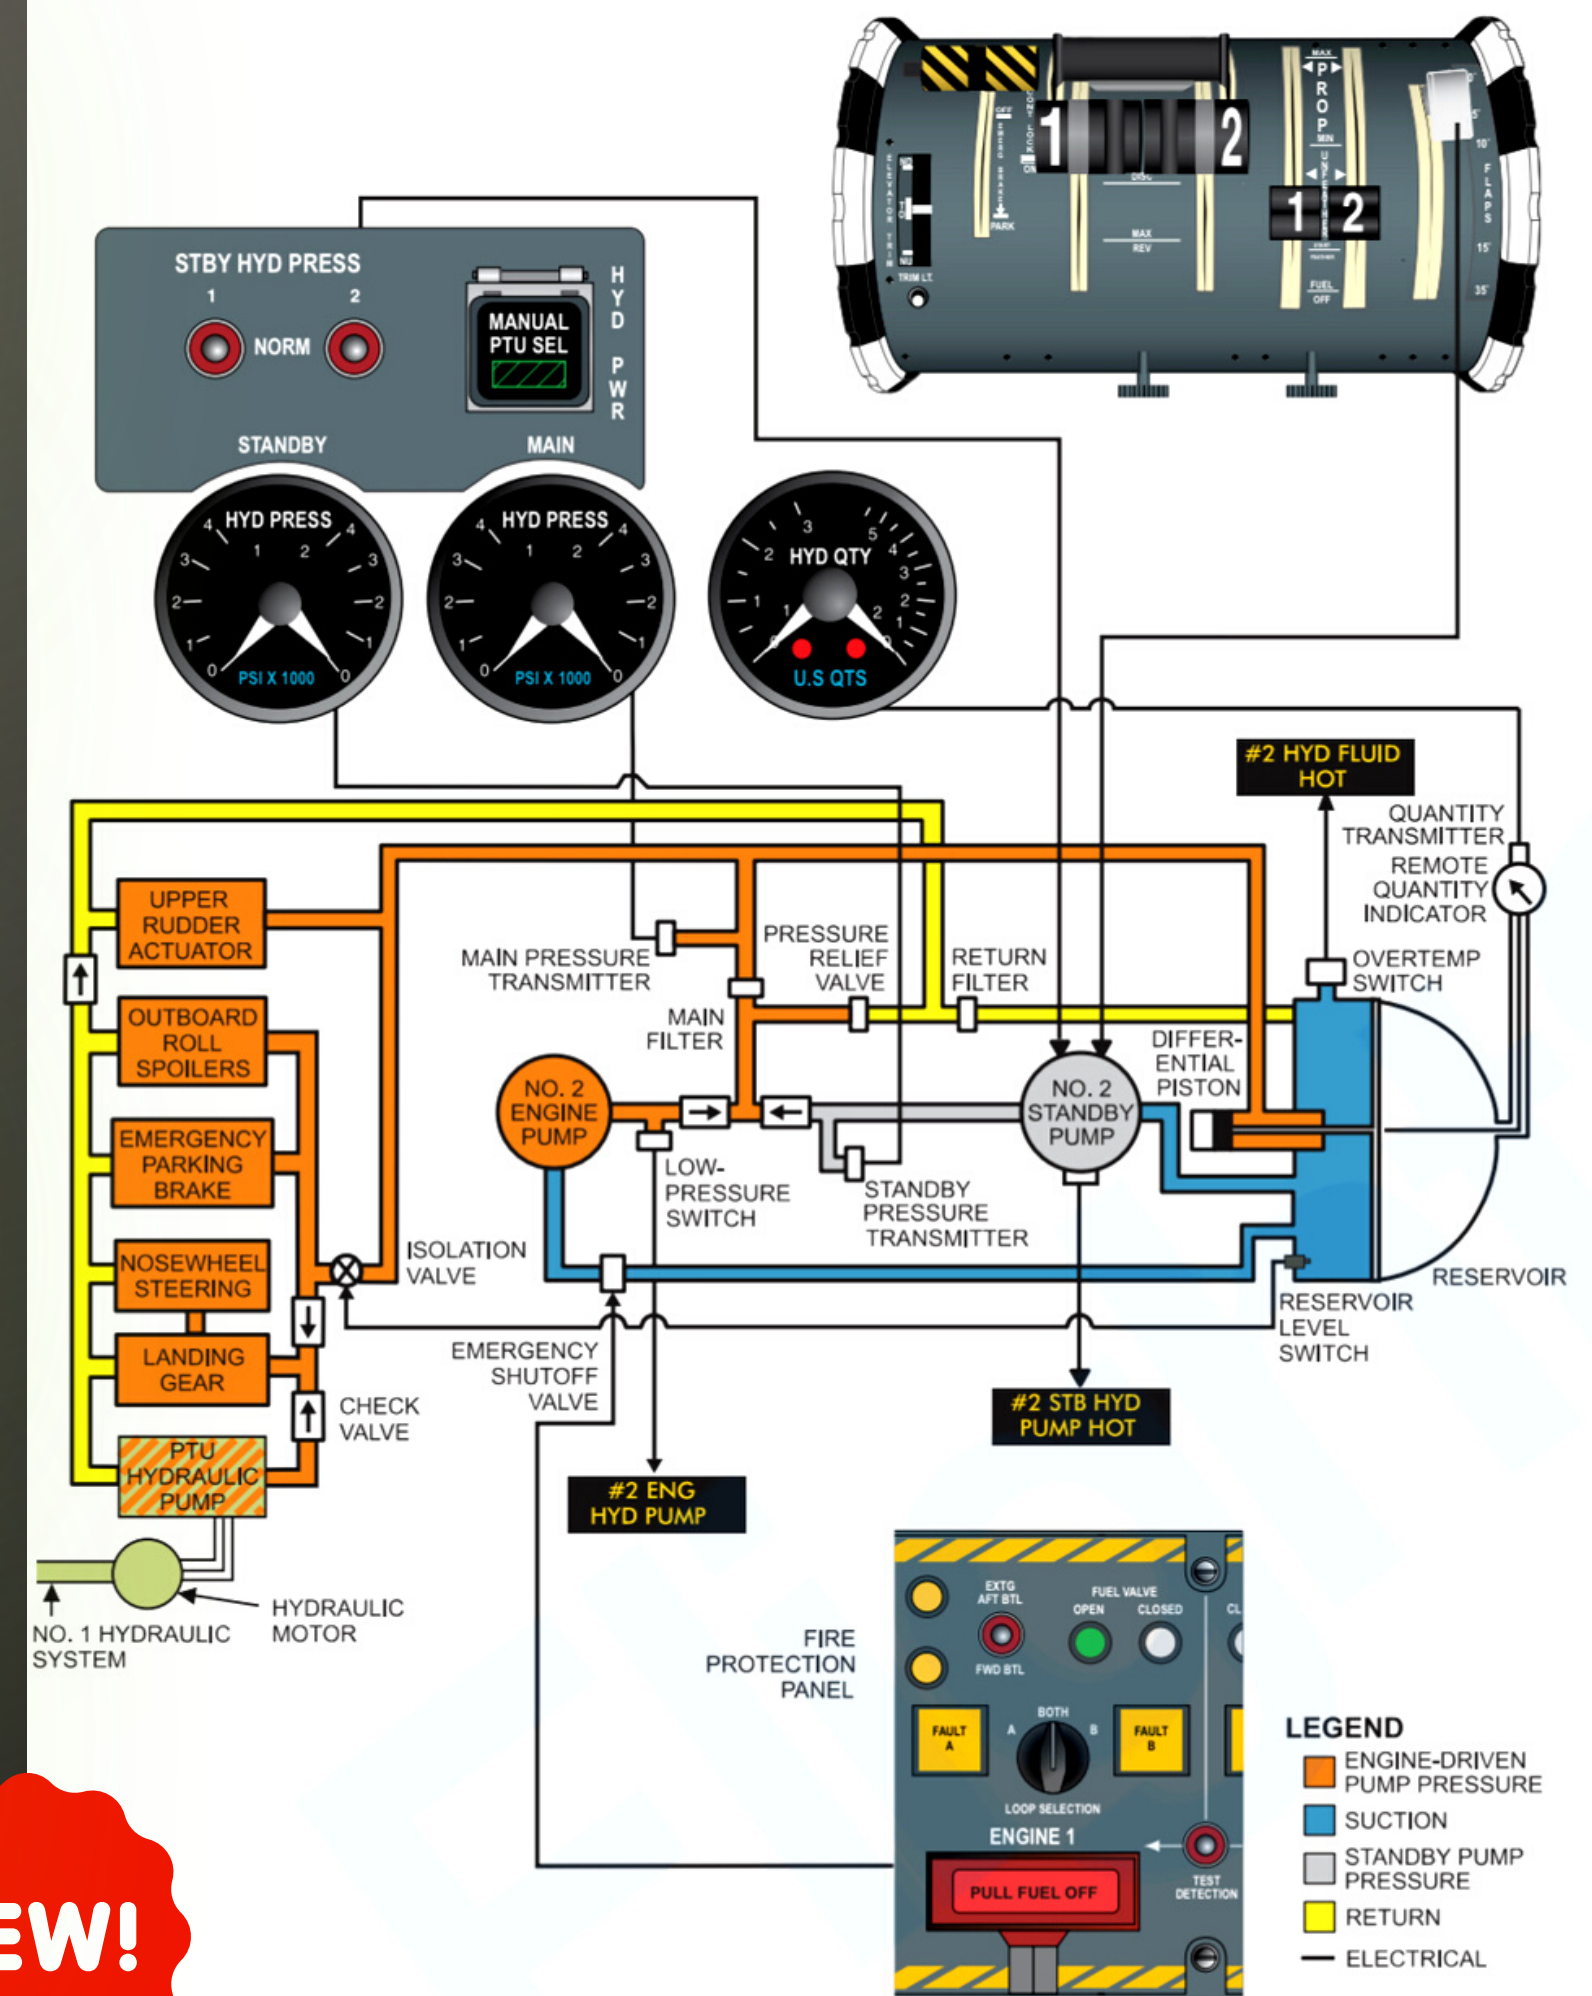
MAX
P
R
O
P
MIN
UNFEATHER
FEATHER
FUEL
OFF
1
2
1
2
OFF
DISC
MAX
REV
PARK
ELEVATOR TRIM
ND
NU
TRIM LT.
FLAPS
5°
10°
15°
35°

STBY HYD PRESS
1
2
NORM
MANUAL
PTU SEL
HYD PWR
STANDBY
MAIN

HYD PRESS
4 1 2 4
3 3
2 2
1 1
0 0
PSI X 1000

HYD PRESS
4 1 2 4
3 3
2 2
1 1
0 0
PSI X 1000

HYD QTY
3 5
2 4
3
1 2
1 2 1
U.S QTS

#2 HYD FLUID HOT
QUANTITY TRANSMITTER
REMOTE QUANTITY INDICATOR
OVERTEMP SWITCH
DIFFERENTIAL PISTON
UPPER RUDDER ACTUATOR
OUTBOARD ROLL SPOILERS
EMERGENCY PARKING BRAKE
NOSEWHEEL STEERING
LANDING GEAR
PTU HYDRAULIC PUMP
MAIN PRESSURE TRANSMITTER
PRESSURE RELIEF VALVE
RETURN FILTER
MAIN FILTER
NO. 2 ENGINE PUMP
NO. 2 STANDBY PUMP
LOW-PRESSURE SWITCH
STANDBY PRESSURE TRANSMITTER
ISOLATION VALVE
CHECK VALVE
EMERGENCY SHUTOFF VALVE
RESERVOIR
RESERVOIR LEVEL SWITCH
#2 STB HYD PUMP HOT
#2 ENG HYD PUMP
NO. 1 HYDRAULIC SYSTEM
HYDRAULIC MOTOR
FIRE PROTECTION PANEL

EXTG AFT BTL
FWD BTL
FUEL VALVE
OPEN
CLOSED
CL
FAULT A
BOTH
A
B
FAULT B
LOOP SELECTION
ENGINE 1
TEST DETECTION
PULL FUEL OFF

LEGEND
ENGINE-DRIVEN PUMP PRESSURE
SUCTION
STANDBY PUMP PRESSURE
RETURN
ELECTRICAL

EW!